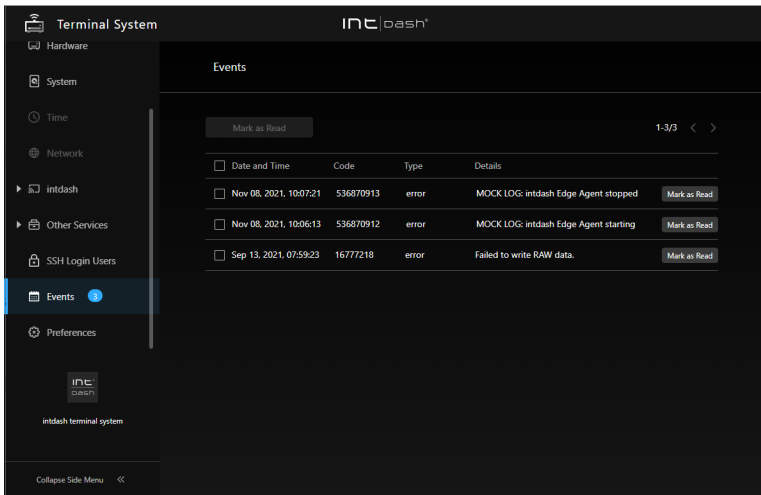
Terminal System

INT|DASH®

Hardware

System

Time

Network

intdash

Other Services

SSH Login Users

Events 3

Preferences

INT DASH

intdash terminal system

Collapse Side Menu «

Events

Mark as Read

1-3/3 < >

| | Date and Time | Code | Type | Details | |
|---|---|---|---|---|---|
| ☐ | Nov 08, 2021, 10:07:21 | 536870913 | error | MOCK LOG: intdash Edge Agent stopped | Mark as Read |
| ☐ | Nov 08, 2021, 10:06:13 | 536870912 | error | MOCK LOG: intdash Edge Agent starting | Mark as Read |
| ☐ | Sep 13, 2021, 07:59:23 | 16777218 | error | Failed to write RAW data. | Mark as Read |